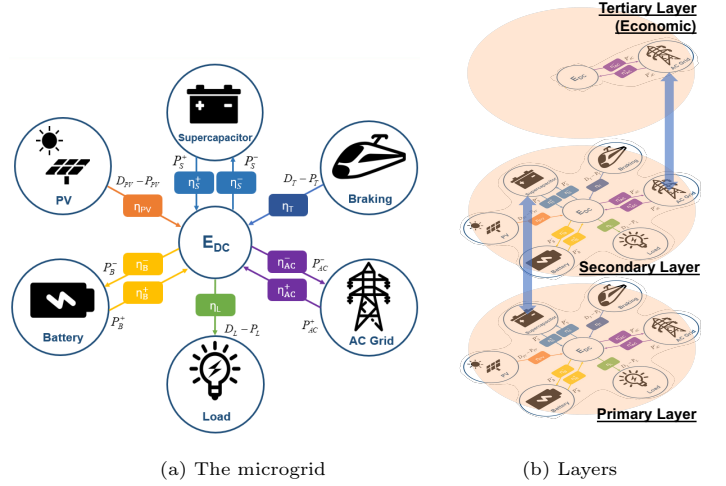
Supercapacitor

$P_S^+$ $P_S^-$

$\eta_S^+$ $\eta_S^-$

PV

$D_{PV} - P_{PV}$

$\eta_{PV}$

Braking

$D_T - P_T$

$\eta_T$

$E_{DC}$

$P_B^-$

$\eta_B^-$

$\eta_B^+$

$P_B^+$

Battery

$\eta_{AC}^-$

$P_{AC}^-$

$\eta_{AC}^+$

$P_{AC}^+$

AC Grid

$\eta_L$

$D_L - P_L$

Load

(a) The microgrid

Tertiary Layer (Economic)

Secondary Layer

Primary Layer

(b) Layers